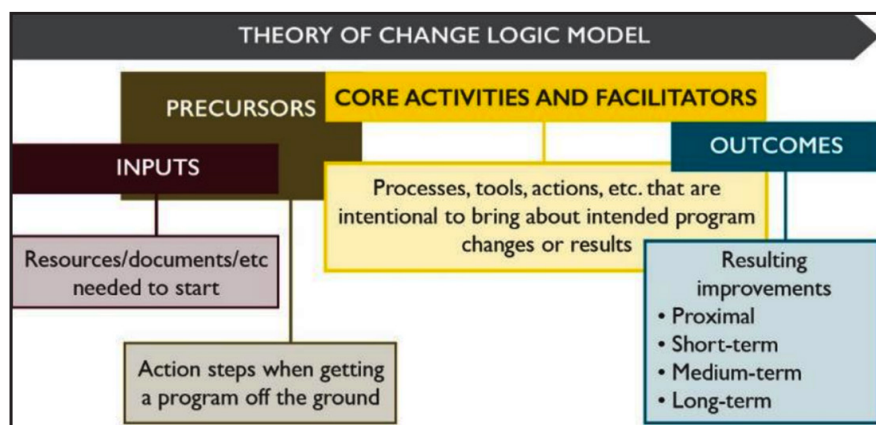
THEORY OF CHANGE LOGIC MODEL

PRECURSORS

CORE ACTIVITIES AND FACILITATORS

OUTCOMES

INPUTS

Processes, tools, actions, etc. that are intentional to bring about intended program changes or results

Resources/documents/etc needed to start

Resulting improvements
• Proximal
• Short-term
• Medium-term
• Long-term

Action steps when getting a program off the ground